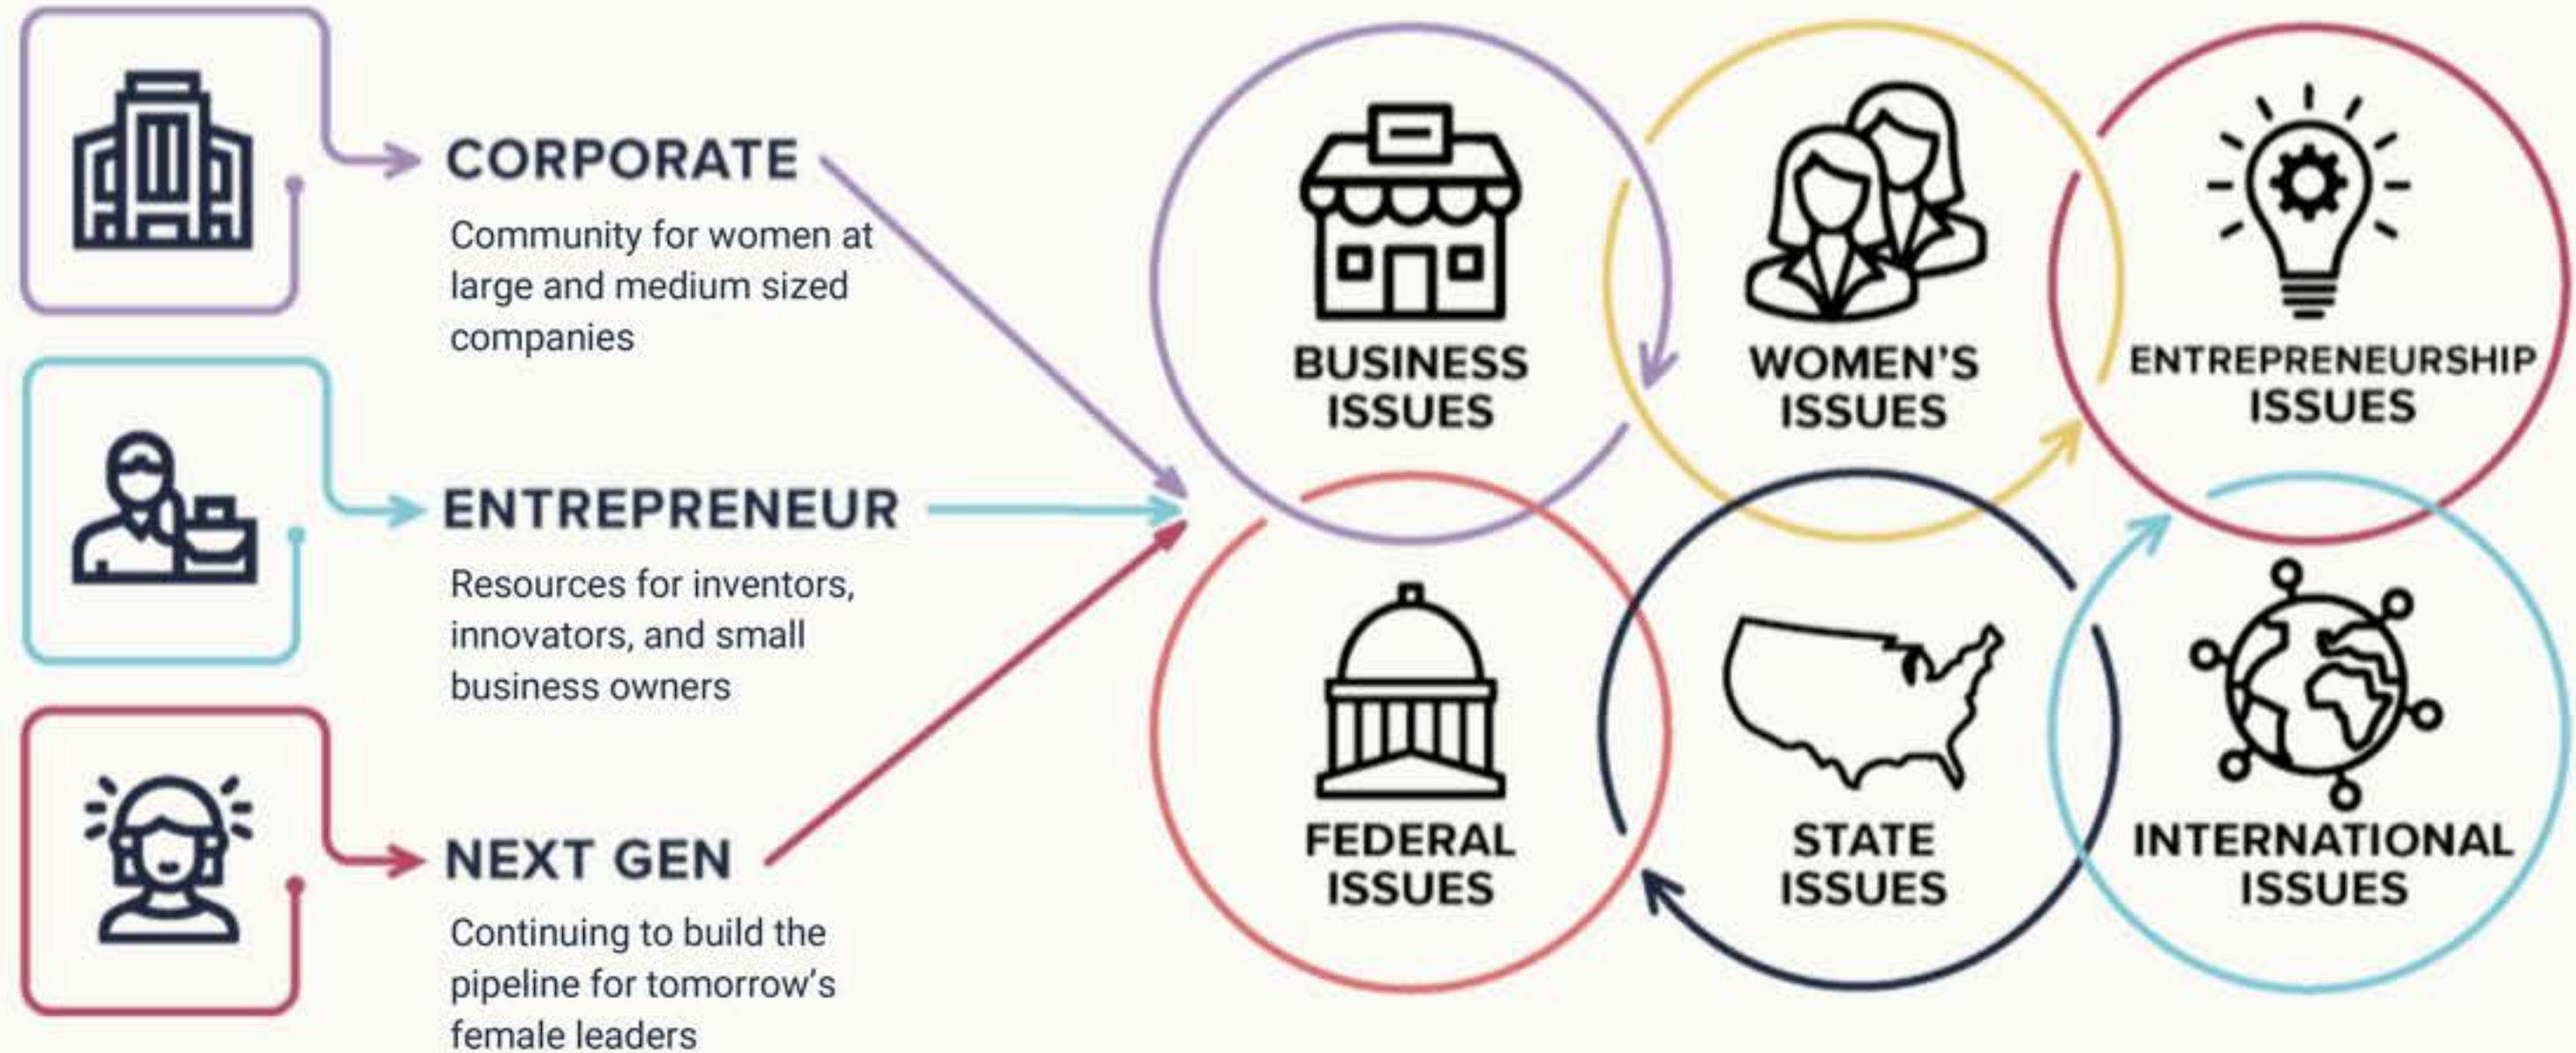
CORPORATE

Community for women at large and medium sized companies

ENTREPRENEUR

Resources for inventors, innovators, and small business owners

NEXT GEN

Continuing to build the pipeline for tomorrow's female leaders

BUSINESS ISSUES

WOMEN'S ISSUES

ENTREPRENEURSHIP ISSUES

FEDERAL ISSUES

STATE ISSUES

INTERNATIONAL ISSUES